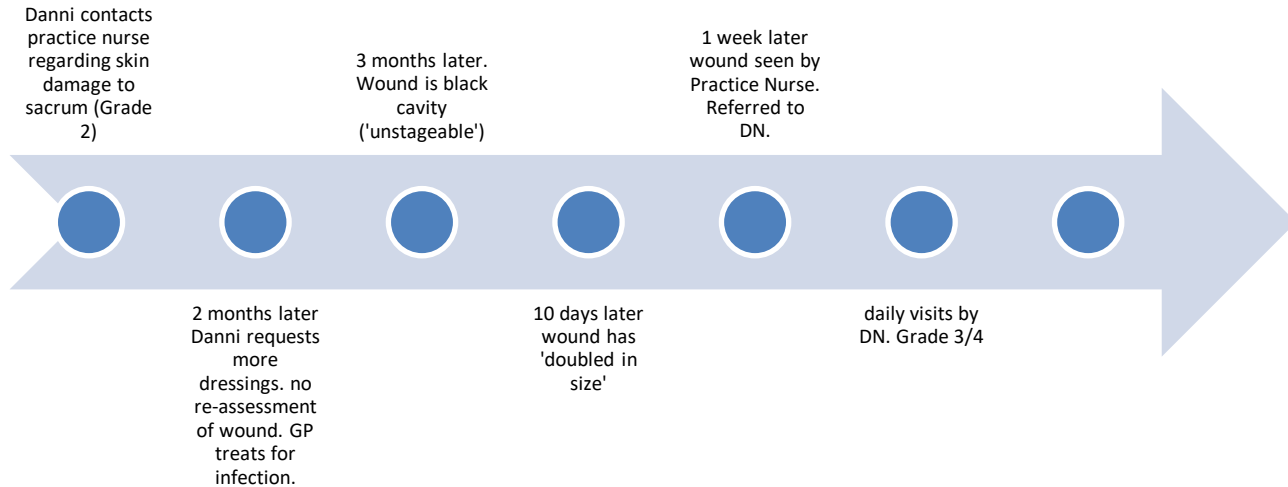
Danni contacts practice nurse regarding skin damage to sacrum (Grade 2)

2 months later Danni requests more dressings. no re-assessment of wound. GP treats for infection.

3 months later. Wound is black cavity ('unstageable')

10 days later wound has 'doubled in size'

1 week later wound seen by Practice Nurse. Referred to DN.

daily visits by DN. Grade 3/4